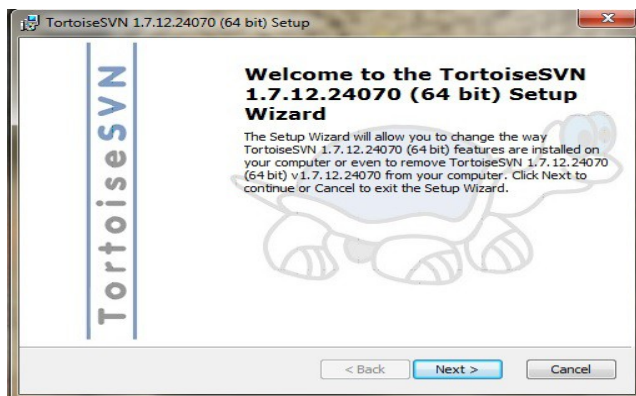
TortoiseSVN 1.7.12.24070 (64 bit) Setup

TortoiseSVN

Welcome to the TortoiseSVN 1.7.12.24070 (64 bit) Setup Wizard

The Setup Wizard will allow you to change the way TortoiseSVN 1.7.12.24070 (64 bit) features are installed on your computer or even to remove TortoiseSVN 1.7.12.24070 (64 bit) v1.7.12.24070 from your computer. Click Next to continue or Cancel to exit the Setup Wizard.

< Back Next > Cancel